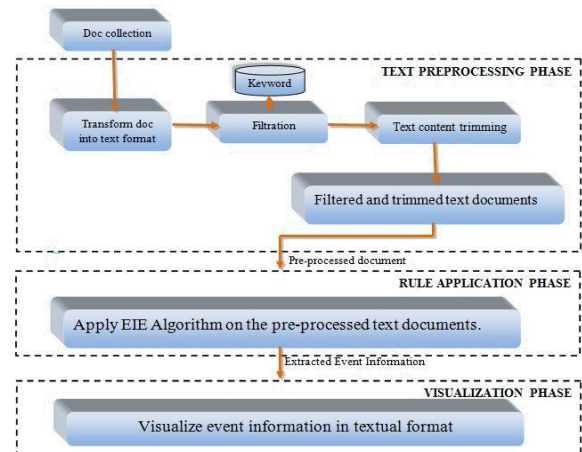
Doc collection

TEXT PREPROCESSING PHASE

Keyword

Transform doc into text format

Filtration

Text content trimming

Filtered and trimmed text documents

Pre-processed document

RULE APPLICATION PHASE

Apply EIE Algorithm on the pre-processed text documents.

Extracted Event Information

VISUALIZATION PHASE

Visualize event information in textual format